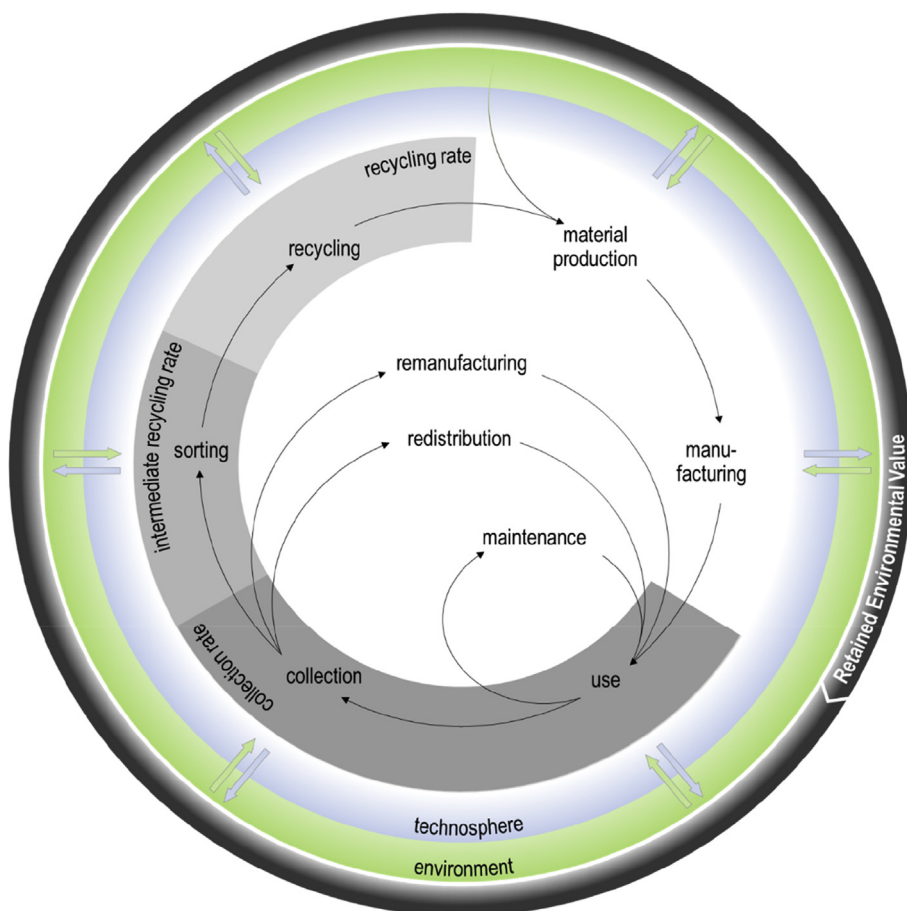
recycling rate
recycling
material production
intermediate recycling rate
remanufacturing
sorting
redistribution
manufacturing
maintenance
collection rate
collection
use
Retained Environmental Value
technosphere
environment